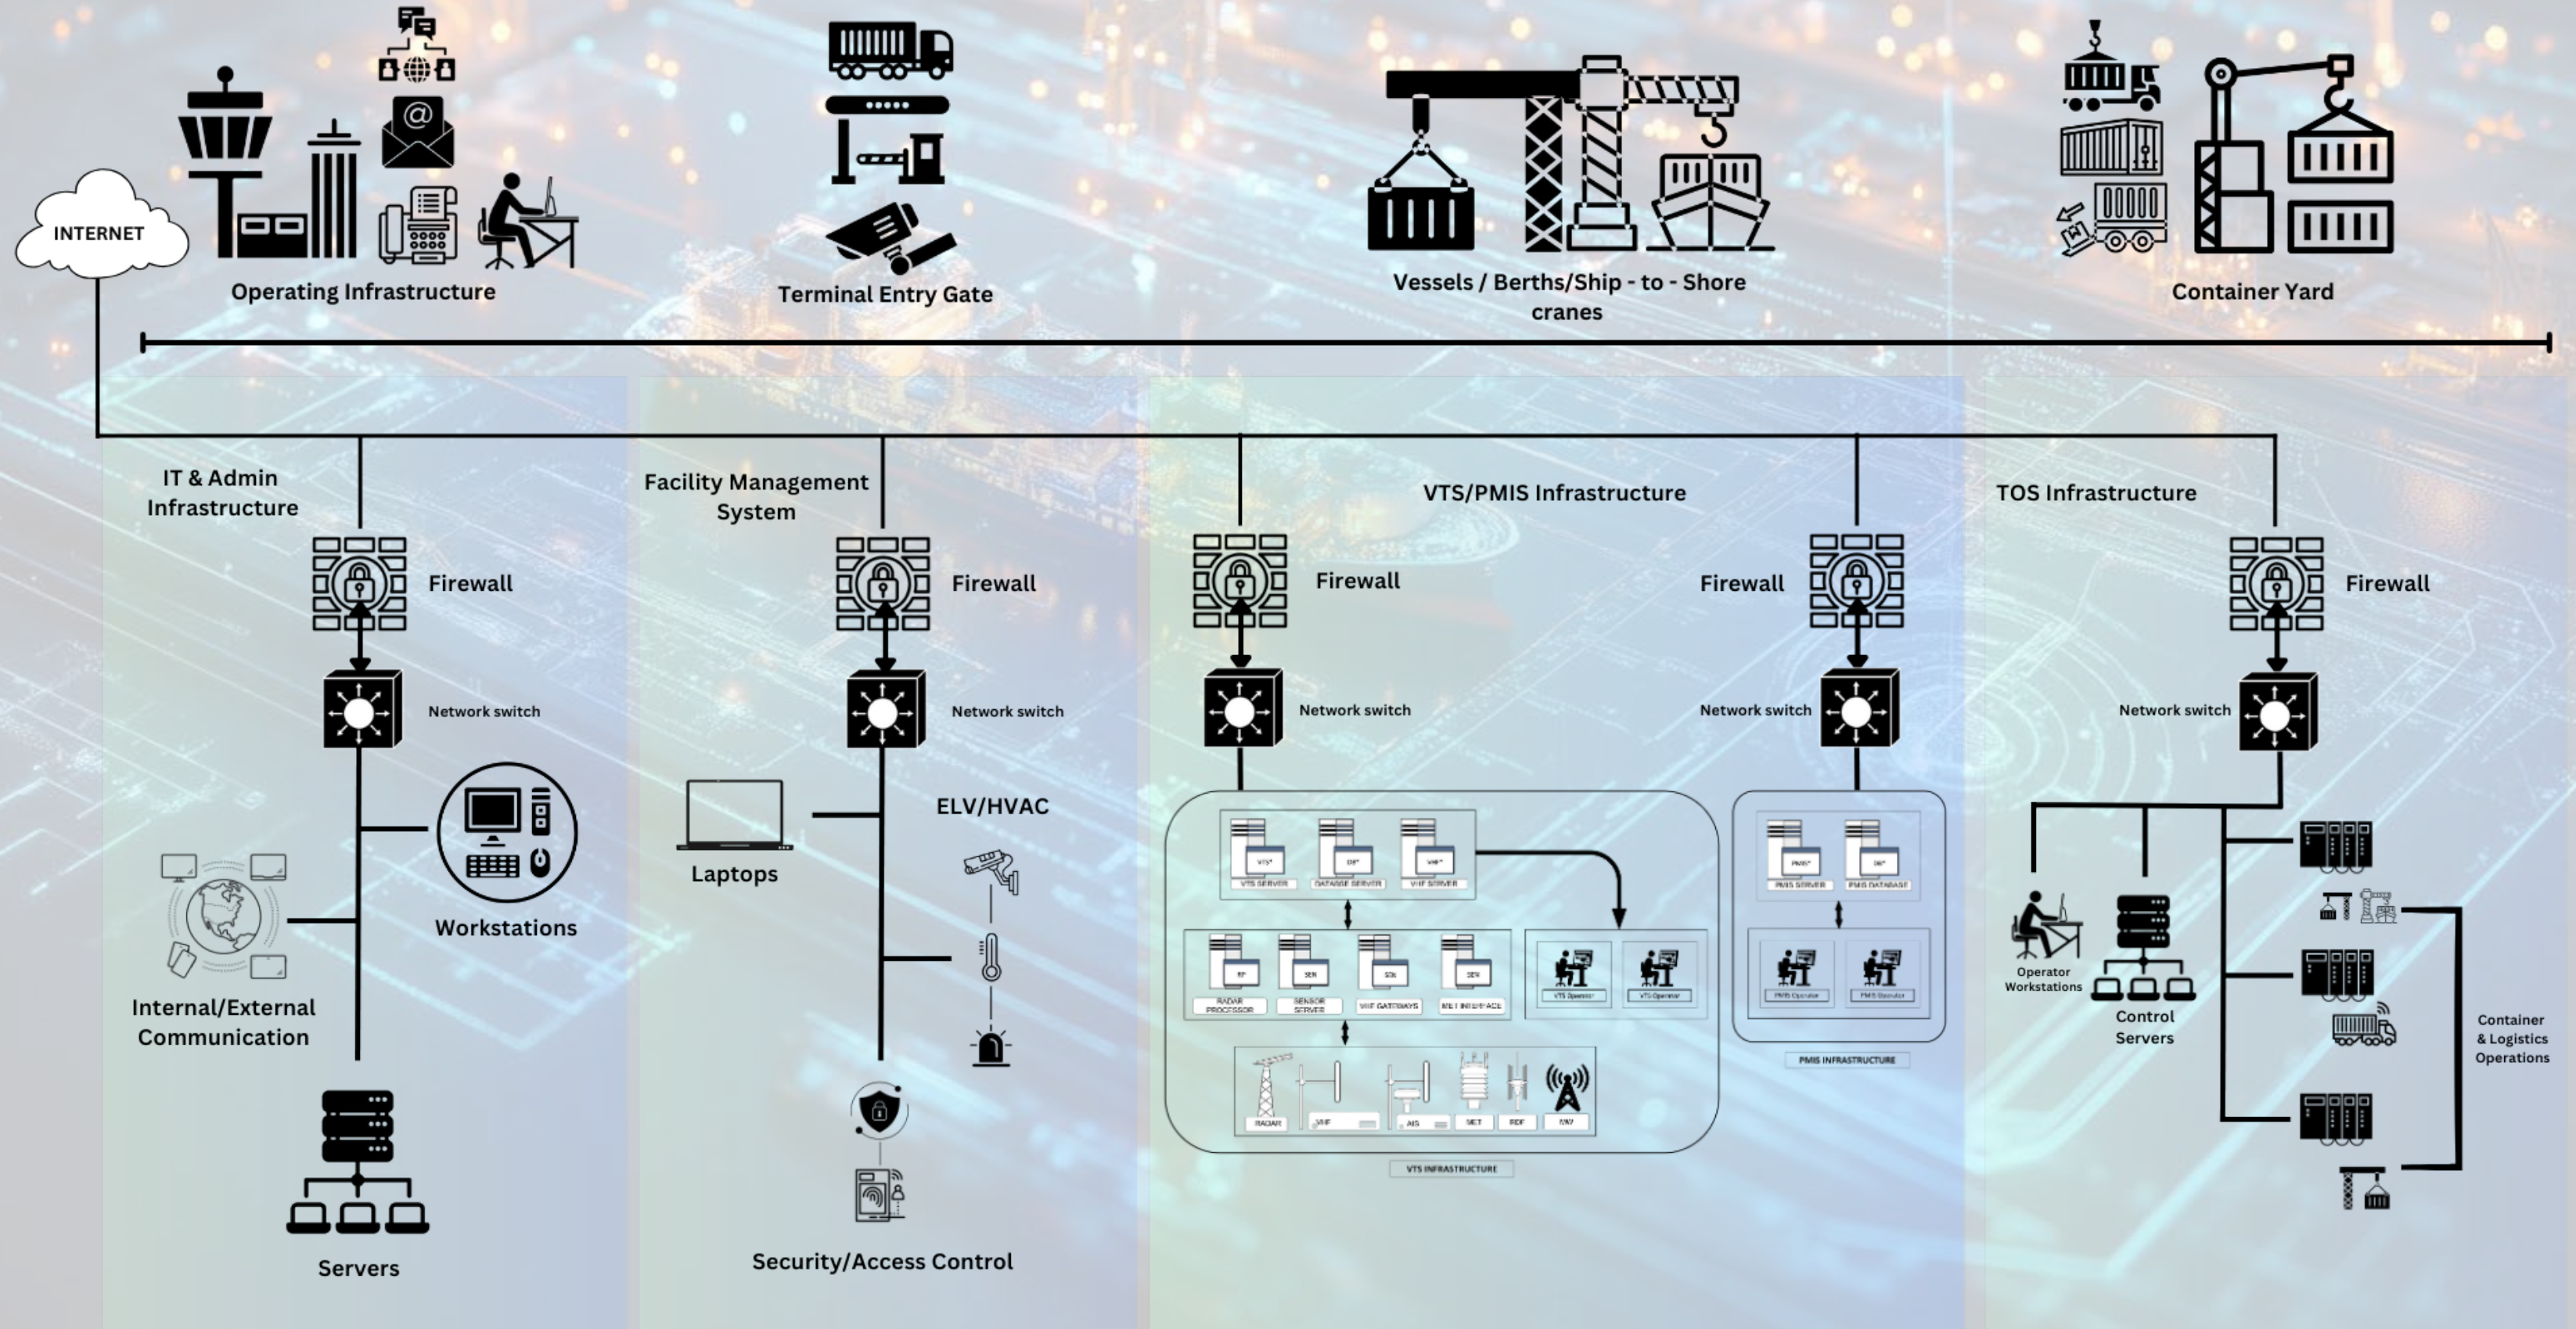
INTERNET

Operating Infrastructure

Terminal Entry Gate

Vessels / Berths/Ship - to - Shore cranes

Container Yard

IT & Admin Infrastructure

Firewall

Network switch

Workstations

Internal/External Communication

Servers

Facility Management System

Firewall

Network switch

Laptops

ELV/HVAC

Security/Access Control

VTS/PMIS Infrastructure

Firewall

Network switch

VTS SERVER

DATABASE SERVER

VHF SERVER

RADAR PROCESSOR

SENSOR SERVER

VHF GATEWAYS

MET INTERFACE

VTS Operator

VTS Operator

RADAR

VHF

AIS

MET

RDF

VHF

VTS INFRASTRUCTURE

Firewall

Network switch

PMIS SERVER

PMIS DATABASE

PMIS Operator

PMIS Operator

PMIS INFRASTRUCTURE

TOS Infrastructure

Firewall

Network switch

Operator Workstations

Control Servers

Container & Logistics Operations